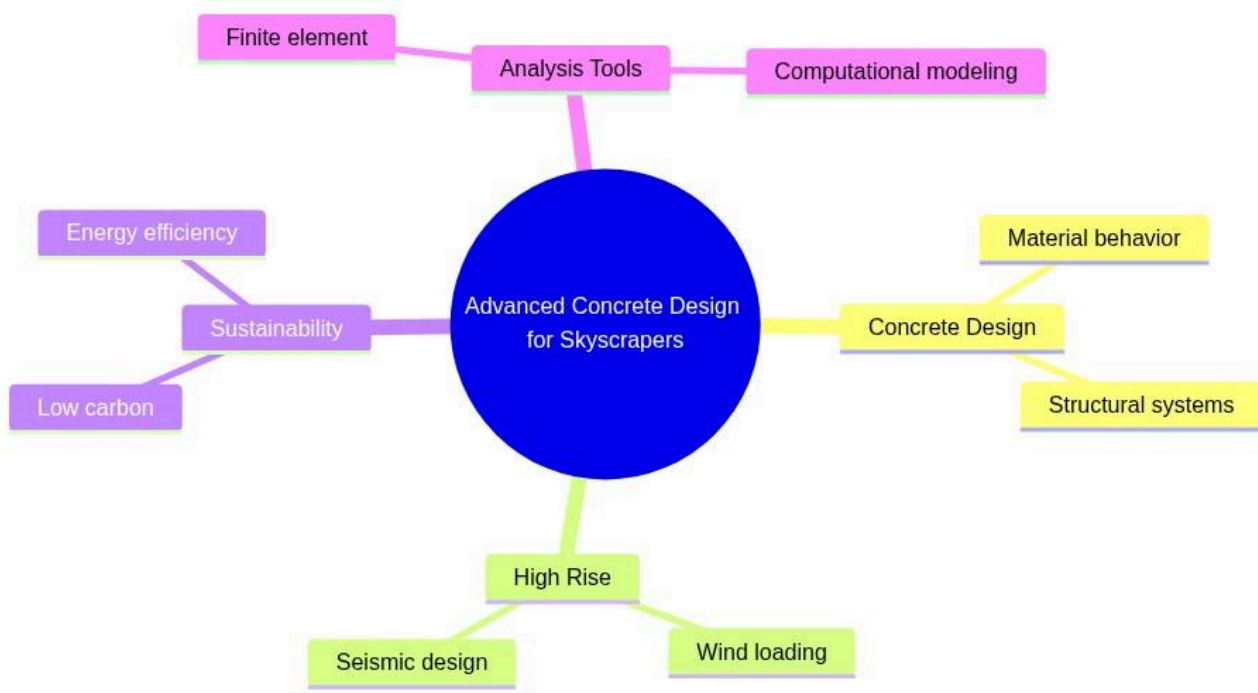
Finite element

Analysis Tools

Computational modeling

Energy efficiency

Sustainability

Low carbon

Advanced Concrete Design for Skyscrapers

Material behavior

Concrete Design

Structural systems

High Rise

Seismic design

Wind loading